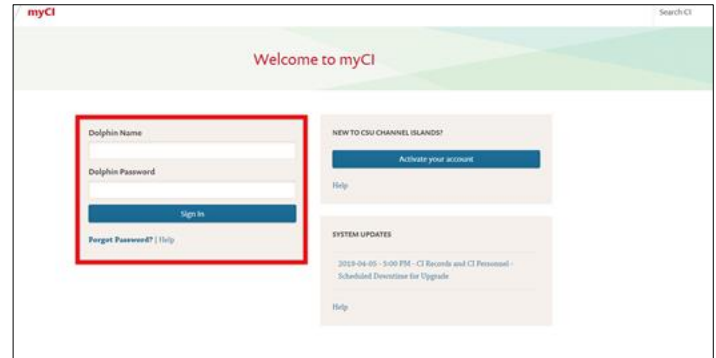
myCI

Search CI

Welcome to myCI

Dolphin Name

Dolphin Password

Sign In

Forgot Password? | Help

NEW TO CSU CHANNEL ISLANDS?

Activate your account

Help

SYSTEM UPDATES

2019-04-05 - 5:00 PM - CI Records and CI Personnel - Scheduled Downtime for Upgrade

Help